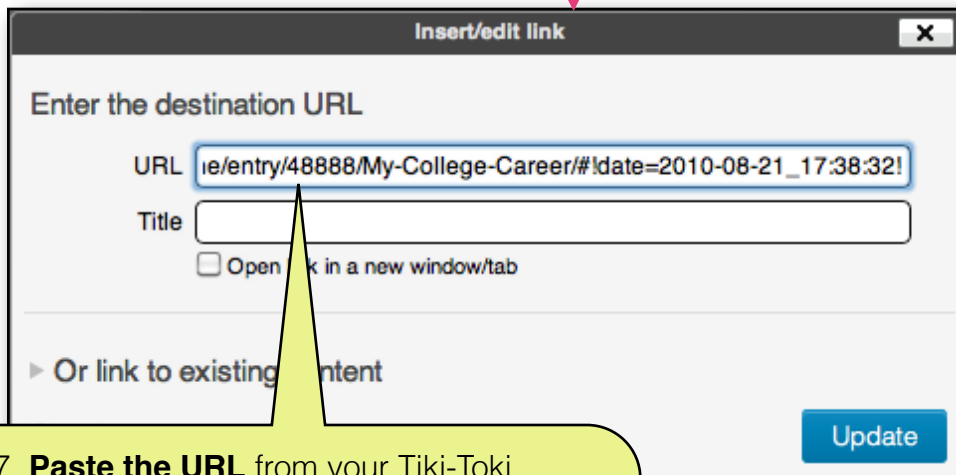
Insert/edit link

×

Enter the destination URL

URL ıe/entry/48888/My-College-Career/#!date=2010-08-21_17:38:32!

Title

Open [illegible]k in a new window/tab

Or link to existing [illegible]ntent

Update

7. **Paste the URL** from your Tiki-Toki